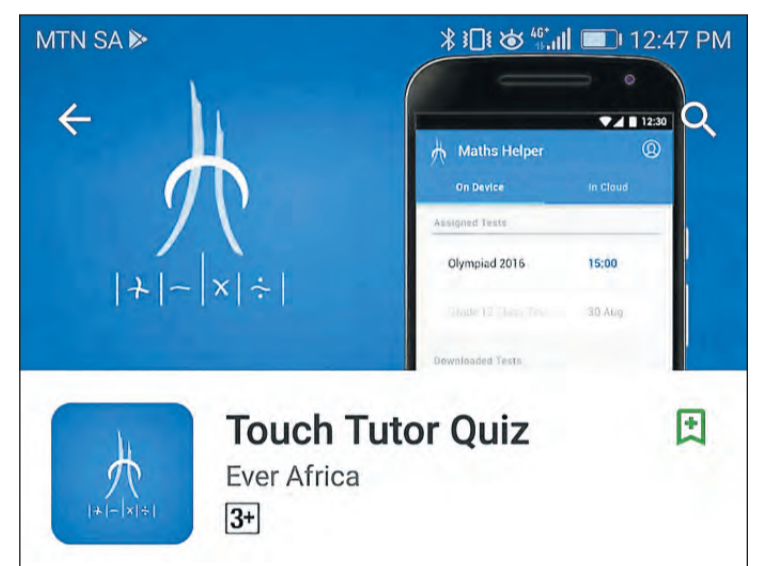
MTN SA

4G

12:47 PM

$|+|-|\times|\div|$

12:30

Maths Helper

On Device

In Cloud

Assigned Tests

Olympiad 2016

15:00

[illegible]

30 Aug

Downloaded Tests

Touch Tutor Quiz

Ever Africa

3+

$|+|-|\times|\div|$